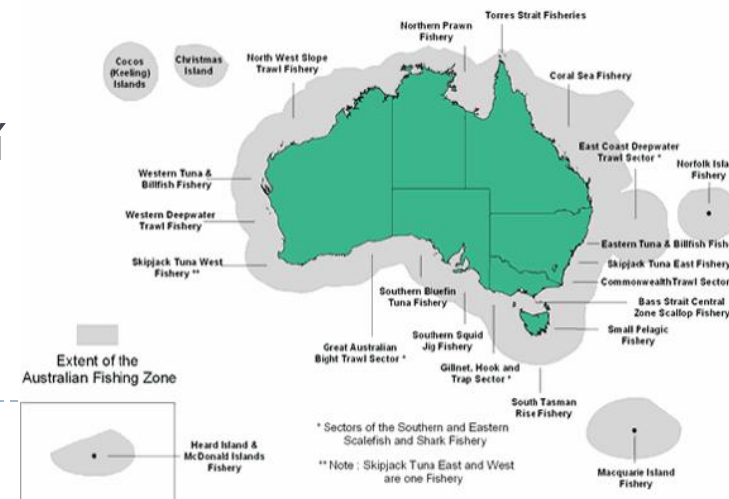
Cocos (Keeling) Islands

Christmas Island

North West Slope Trawl Fishery

Northern Prawn Fishery

Torres Strait Fisheries

Coral Sea Fishery

East Coast Deepwater Trawl Sector *

Norfolk Isla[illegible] Fishery

Western Tuna & Billfish Fishery

Western Deepwater Trawl Fishery

Eastern Tuna & Billfish Fish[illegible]

Skipjack Tuna West Fishery **

Skipjack Tuna East Fishery

CommonwealthTrawl Sector

Southern Bluefin Tuna Fishery

Bass Strait Central Zone Scallop Fishery

Small Pelagic Fishery

Southern Squid Jig Fishery

Great Australian Bight Trawl Sector *

Gillnet, Hook and Trap Sector *

Extent of the Australian Fishing Zone

South Tasman Rise Fishery

Heard Island & McDonald Islands Fishery

* Sectors of the Southern and Eastern Scalefish and Shark Fishery

** Note : Skipjack Tuna East and West are one Fishery

Macquarie Island Fishery